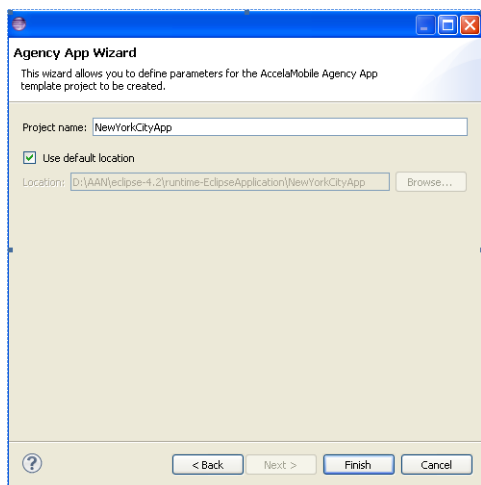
Agency App Wizard

This wizard allows you to define parameters for the AccelaMobile Agency App template project to be created.

Project name: NewYorkCityApp

Use default location

Location: D:\AAN\eclipse-4.2\runtime-EclipseApplication\NewYorkCityApp

Browse...

?

< Back

Next >

Finish

Cancel